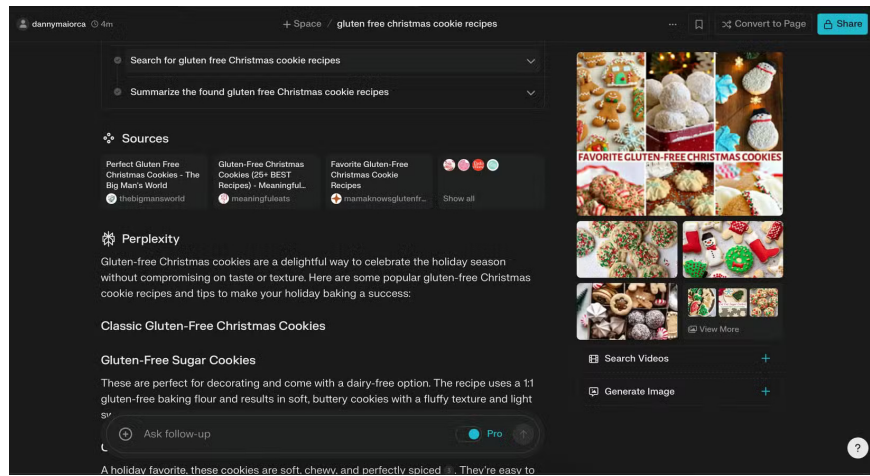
dannymaiorca 4m

+ Space / gluten free christmas cookie recipes

Convert to Page

Share

Search for gluten free Christmas cookie recipes

Summarize the found gluten free Christmas cookie recipes

Sources

Perfect Gluten Free Christmas Cookies - The Big Man's World
thebigmansworld

Gluten-Free Christmas Cookies (25+ BEST Recipes) - Meaningful...
meaningfuleats

Favorite Gluten-Free Christmas Cookie Recipes
mamaknowsglutenfr...

Show all

Perplexity

Gluten-free Christmas cookies are a delightful way to celebrate the holiday season without compromising on taste or texture. Here are some popular gluten-free Christmas cookie recipes and tips to make your holiday baking a success:

Classic Gluten-Free Christmas Cookies

Gluten-Free Sugar Cookies

These are perfect for decorating and come with a dairy-free option. The recipe uses a 1:1 gluten-free baking flour and results in soft, buttery cookies with a fluffy texture and light s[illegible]

Ask follow-up

Pro

A holiday favorite, these cookies are soft, chewy, and perfectly spiced . They're easy to

FAVORITE GLUTEN-FREE CHRISTMAS COOKIES

View More

Search Videos

Generate Image

?